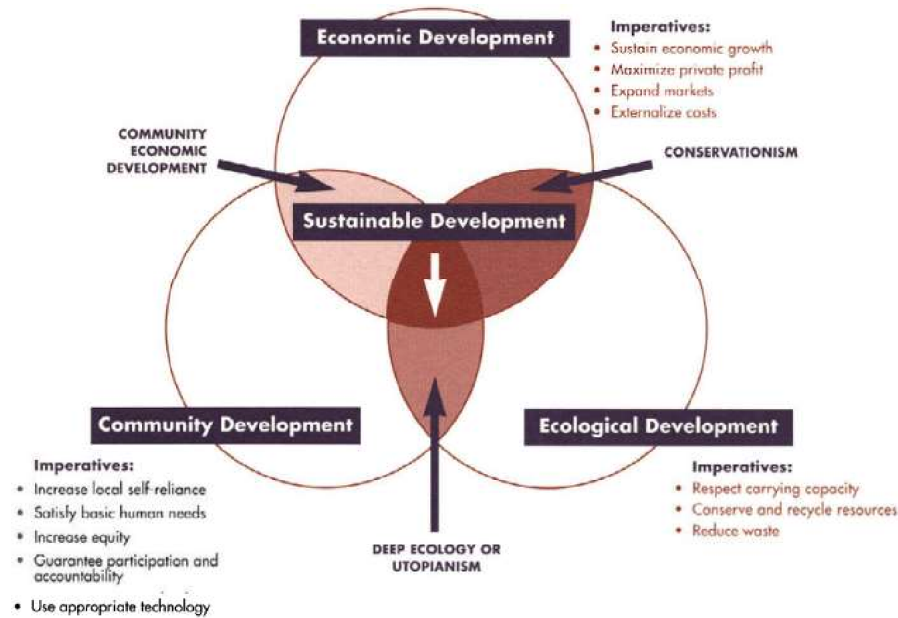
Economic Development

Imperatives:
• Sustain economic growth
• Maximize private profit
• Expand markets
• Externalize costs

COMMUNITY ECONOMIC DEVELOPMENT

CONSERVATIONISM

Sustainable Development

Community Development

Ecological Development

Imperatives:
• Increase local self-reliance
• Satisfy basic human needs
• Increase equity
• Guarantee participation and accountability
• Use appropriate technology

DEEP ECOLOGY OR UTOPIANISM

Imperatives:
• Respect carrying capacity
• Conserve and recycle resources
• Reduce waste